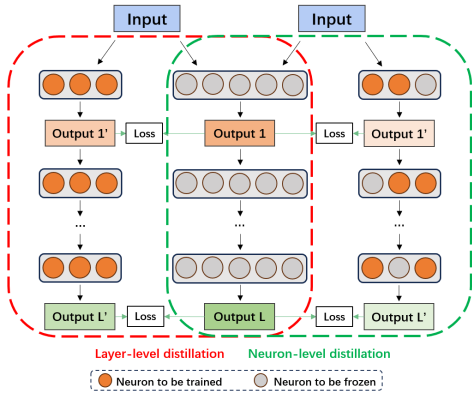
Input

Input

Output 1'

Loss

Output 1

Loss

Output 1'

...

...

...

Output L'

Loss

Output L

Loss

Output L'

Layer-level distillation

Neuron-level distillation

Neuron to be trained

Neuron to be frozen